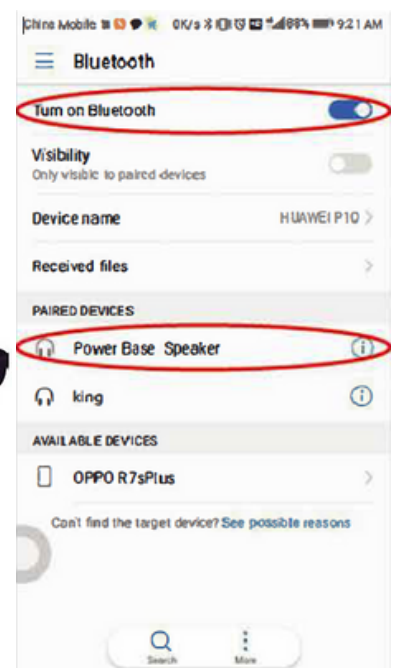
China Mobile 0K/s 88% 9:21 AM

Bluetooth

Turn on Bluetooth

Visibility
Only visible to paired devices

Device name HUAWEI P10

Received files

PAIRED DEVICES

Power Base Speaker

king

AVAILABLE DEVICES

OPPO R7sPlus

Can't find the target device? See possible reasons

Search More